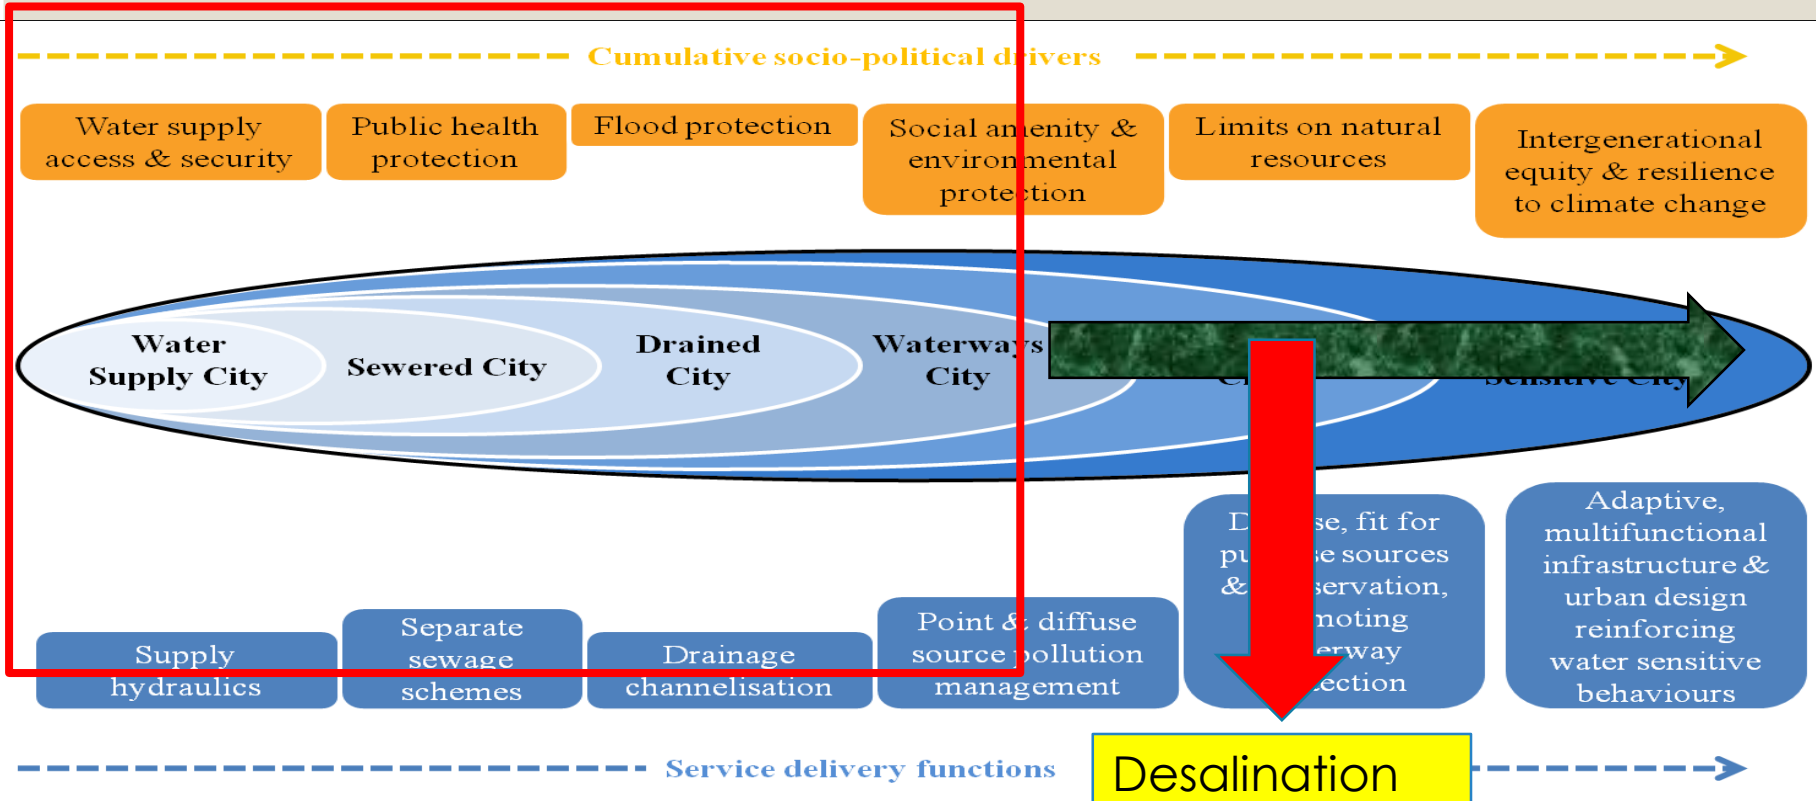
Cumulative socio-political drivers

Water supply access & security

Public health protection

Flood protection

Social amenity & environmental protection

Limits on natural resources

Intergenerational equity & resilience to climate change

Water Supply City

Sewered City

Drained City

Waterways City

Cl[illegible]

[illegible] Sensitive City

Supply hydraulics

Separate sewage schemes

Drainage channelisation

Point & diffuse source pollution management

D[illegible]se, fit for pu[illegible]e sources & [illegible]servation, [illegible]noting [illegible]erway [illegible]ection

Adaptive, multifunctional infrastructure & urban design reinforcing water sensitive behaviours

Service delivery functions

Desalination